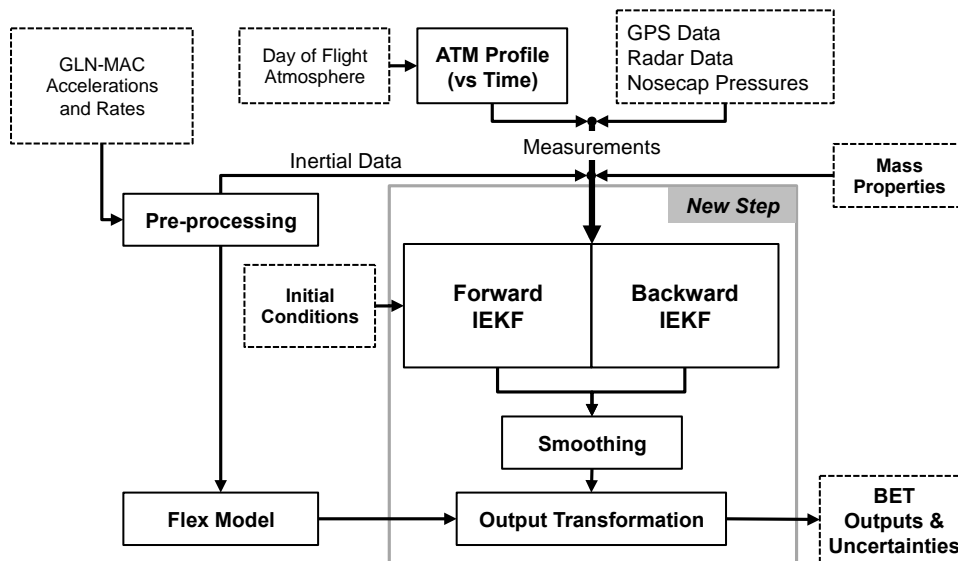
GLN-MAC Accelerations and Rates

Day of Flight Atmosphere

ATM Profile (vs Time)

GPS Data
Radar Data
Nosecap Pressures

Measurements

Inertial Data

Mass Properties

Pre-processing

New Step

Initial Conditions

Forward IEKF

Backward IEKF

Smoothing

Flex Model

Output Transformation

BET Outputs & Uncertainties